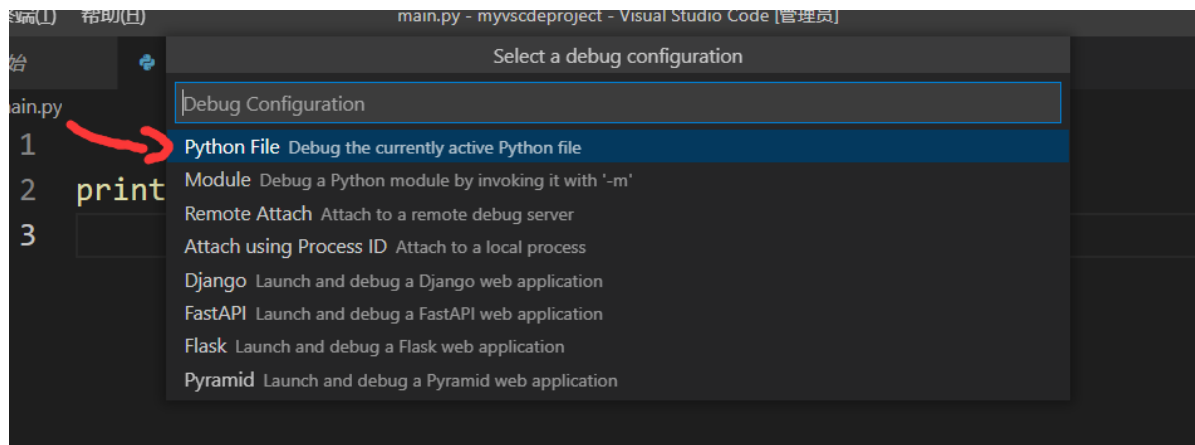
终端(I) 帮助(H) main.py - myvscdeproject - Visual Studio Code [管理员]

始

ain.py

1
2 print
3

Select a debug configuration

Debug Configuration

Python File Debug the currently active Python file
Module Debug a Python module by invoking it with '-m'
Remote Attach Attach to a remote debug server
Attach using Process ID Attach to a local process
Django Launch and debug a Django web application
FastAPI Launch and debug a FastAPI web application
Flask Launch and debug a Flask web application
Pyramid Launch and debug a Pyramid web application